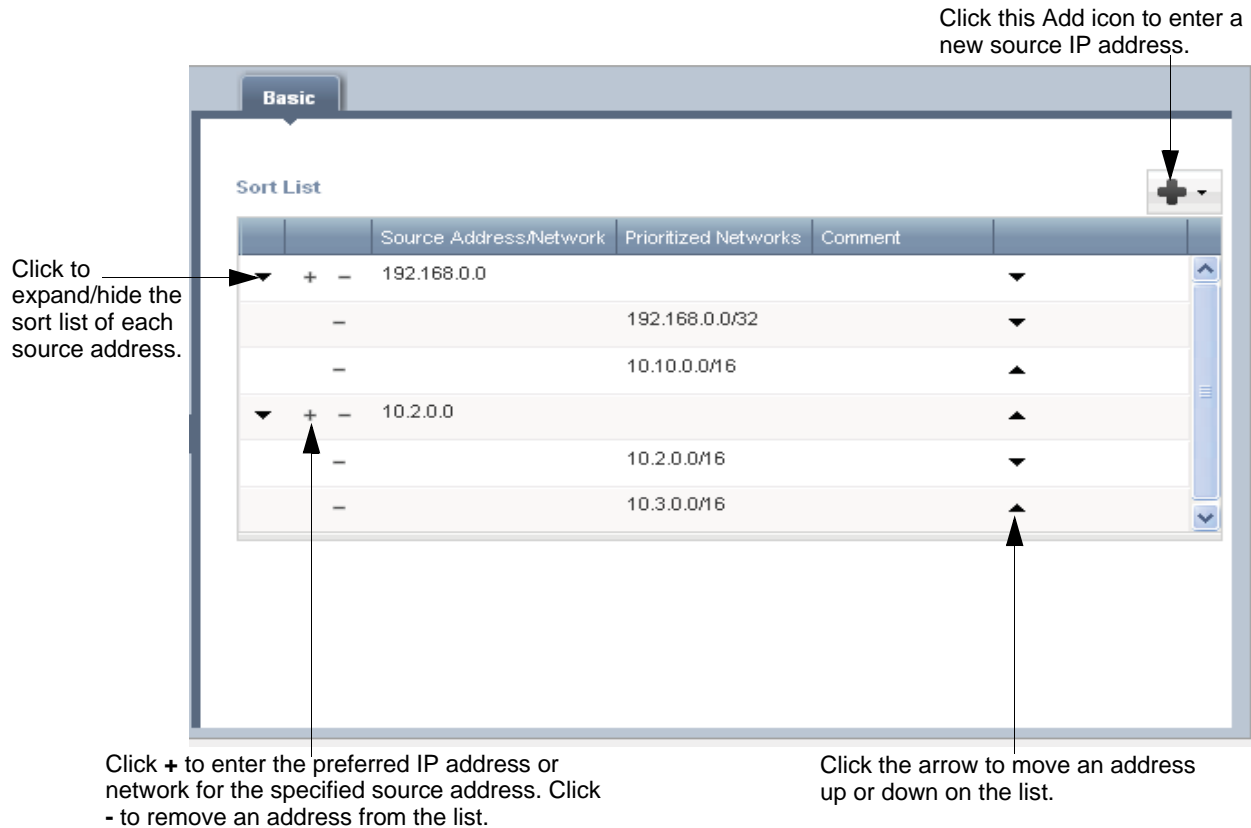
Click this Add icon to enter a new source IP address.

Basic

Sort List

Click to expand/hide the sort list of each source address.

| | | Source Address/Network | Prioritized Networks | Comment | |
|---|---|---|---|---|---|
| ▼ | + – | 192.168.0.0 | | | ▼ |
| | – | | 192.168.0.0/32 | | ▼ |
| | – | | 10.10.0.0/16 | | ▲ |
| ▼ | + – | 10.2.0.0 | | | ▲ |
| | – | | 10.2.0.0/16 | | ▼ |
| | – | | 10.3.0.0/16 | | ▲ |

Click + to enter the preferred IP address or network for the specified source address. Click - to remove an address from the list.

Click the arrow to move an address up or down on the list.